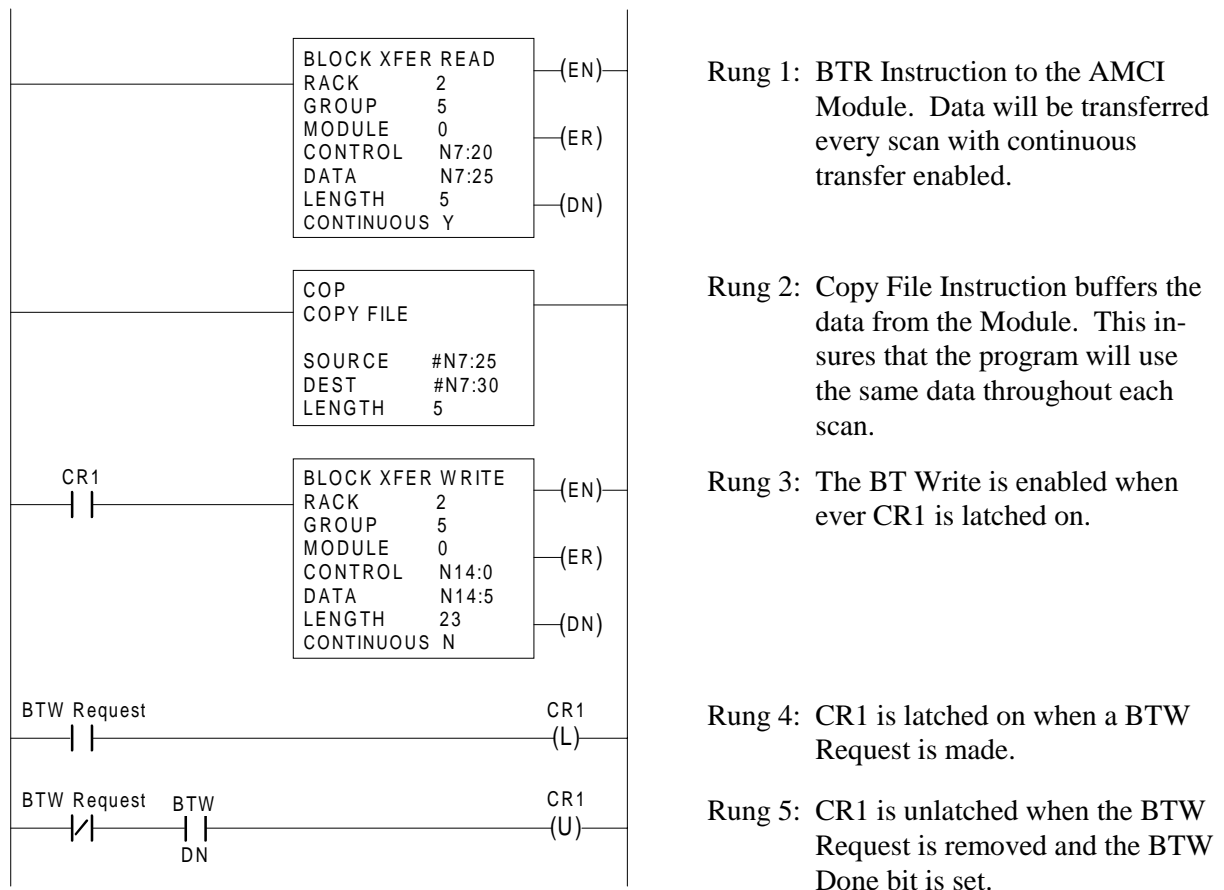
BLOCK XFER READ
RACK 2
GROUP 5
MODULE 0
CONTROL N7:20
DATA N7:25
LENGTH 5
CONTINUOUS Y

(EN)
(ER)
(DN)

Rung 1: BTR Instruction to the AMCI Module. Data will be transferred every scan with continuous transfer enabled.

COP
COPY FILE

SOURCE #N7:25
DEST #N7:30
LENGTH 5

Rung 2: Copy File Instruction buffers the data from the Module. This insures that the program will use the same data throughout each scan.

CR1

BLOCK XFER WRITE
RACK 2
GROUP 5
MODULE 0
CONTROL N14:0
DATA N14:5
LENGTH 23
CONTINUOUS N

(EN)
(ER)
(DN)

Rung 3: The BT Write is enabled when ever CR1 is latched on.

BTW Request

CR1
(L)

Rung 4: CR1 is latched on when a BTW Request is made.

BTW Request
BTW
DN

CR1
(U)

Rung 5: CR1 is unlatched when the BTW Request is removed and the BTW Done bit is set.